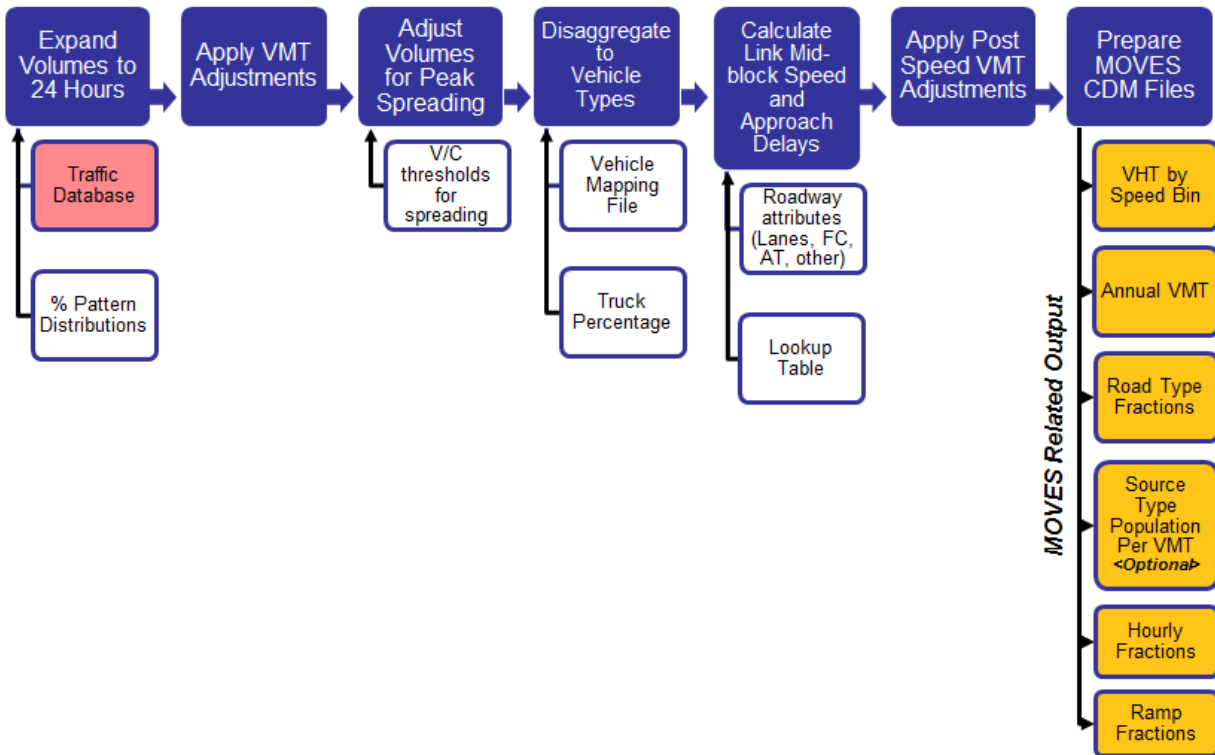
Expand Volumes to 24 Hours

Traffic Database

% Pattern Distributions

Apply VMT Adjustments

Adjust Volumes for Peak Spreading

V/C thresholds for spreading

Disaggregate to Vehicle Types

Vehicle Mapping File

Truck Percentage

Calculate Link Mid-block Speed and Approach Delays

Roadway attributes (Lanes, FC, AT, other)

Lookup Table

Apply Post Speed VMT Adjustments

Prepare MOVES CDM Files

MOVES Related Output

VHT by Speed Bin

Annual VMT

Road Type Fractions

Source Type Population Per VMT <Optional>

Hourly Fractions

Ramp Fractions